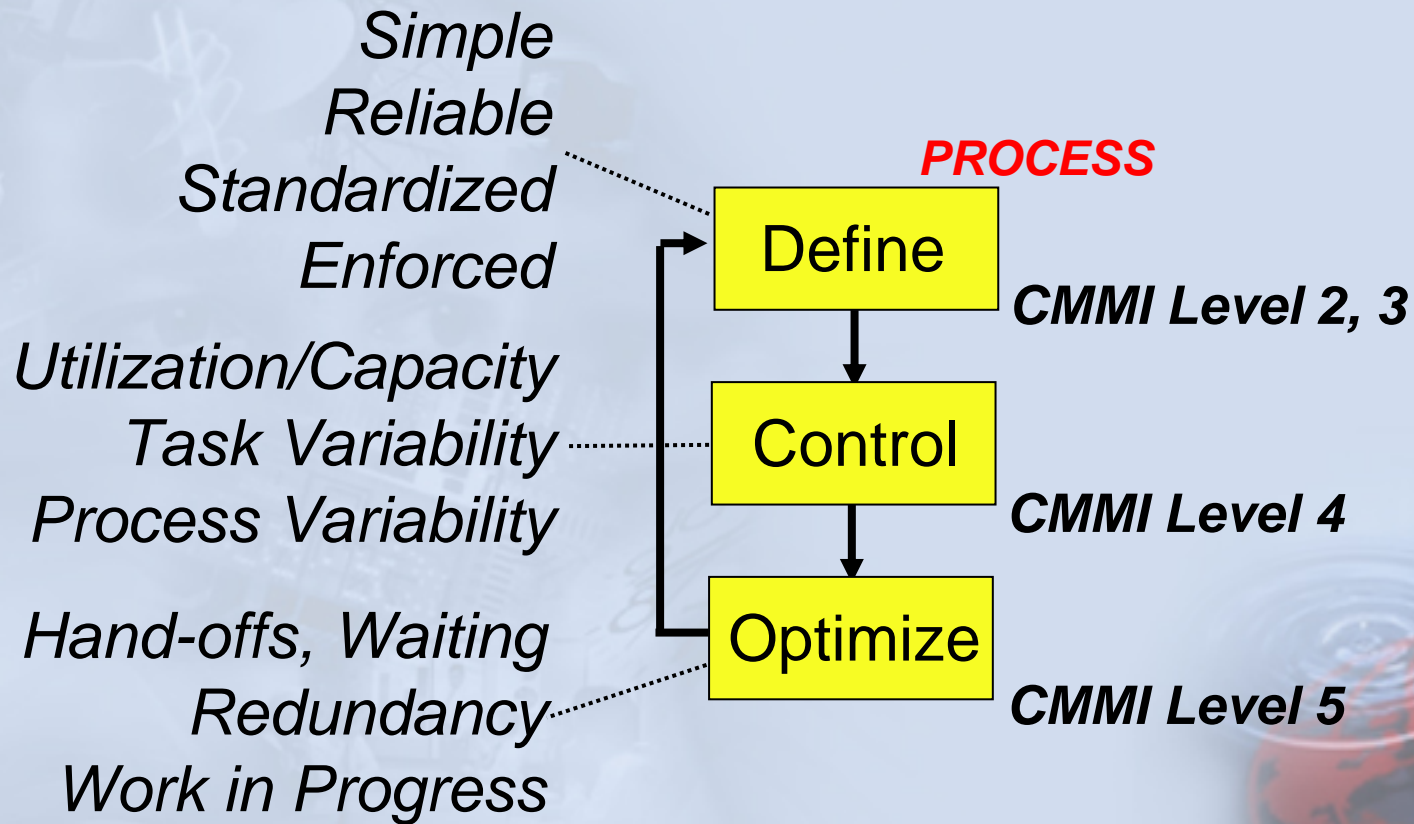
Simple
Reliable
Standardized
Enforced

Utilization/Capacity
Task Variability
Process Variability

Hand-offs, Waiting
Redundancy
Work in Progress

PROCESS

Define

CMMI Level 2, 3

Control

CMMI Level 4

Optimize

CMMI Level 5